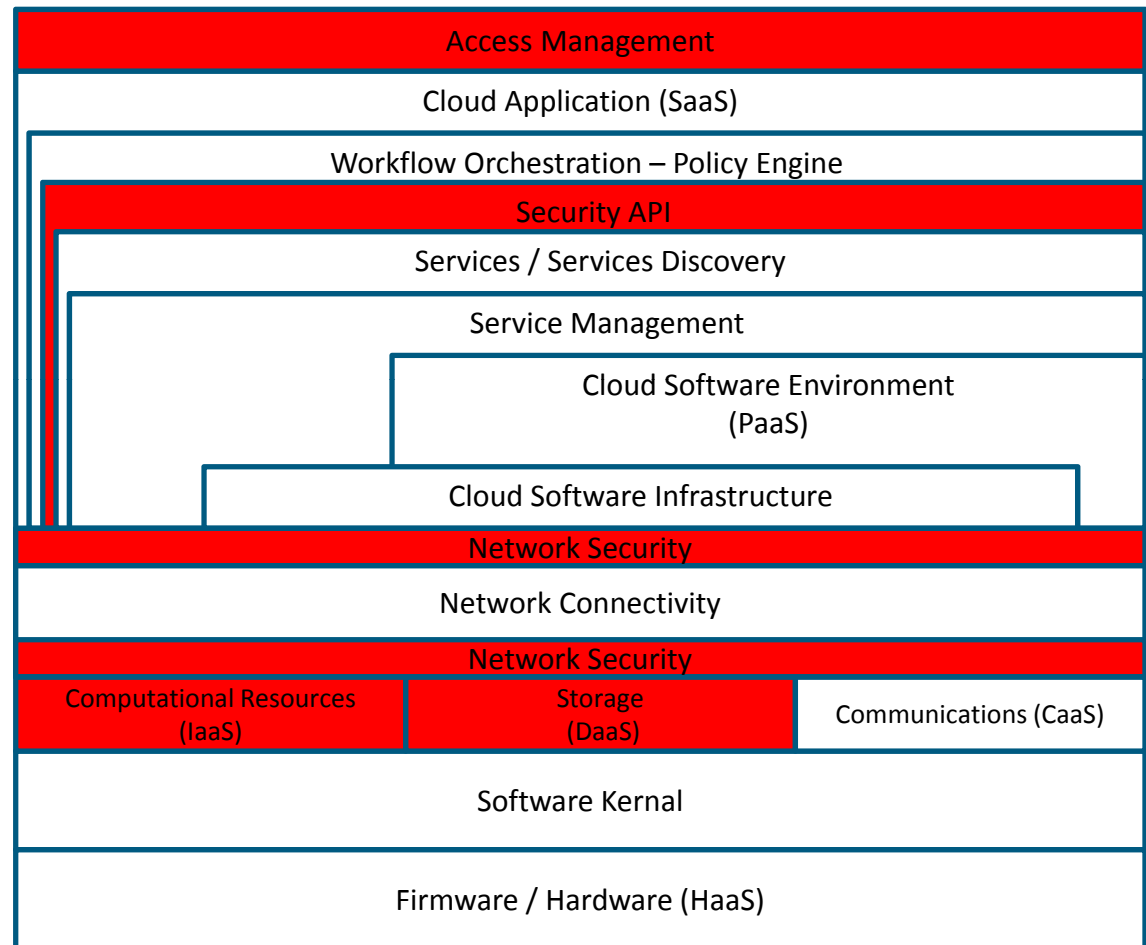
Access Management

Cloud Application (SaaS)

Workflow Orchestration – Policy Engine

Security API

Services / Services Discovery

Service Management

Cloud Software Environment (PaaS)

Cloud Software Infrastructure

Network Security

Network Connectivity

Network Security

Computational Resources (IaaS)

Storage (DaaS)

Communications (CaaS)

Software Kernal

Firmware / Hardware (HaaS)